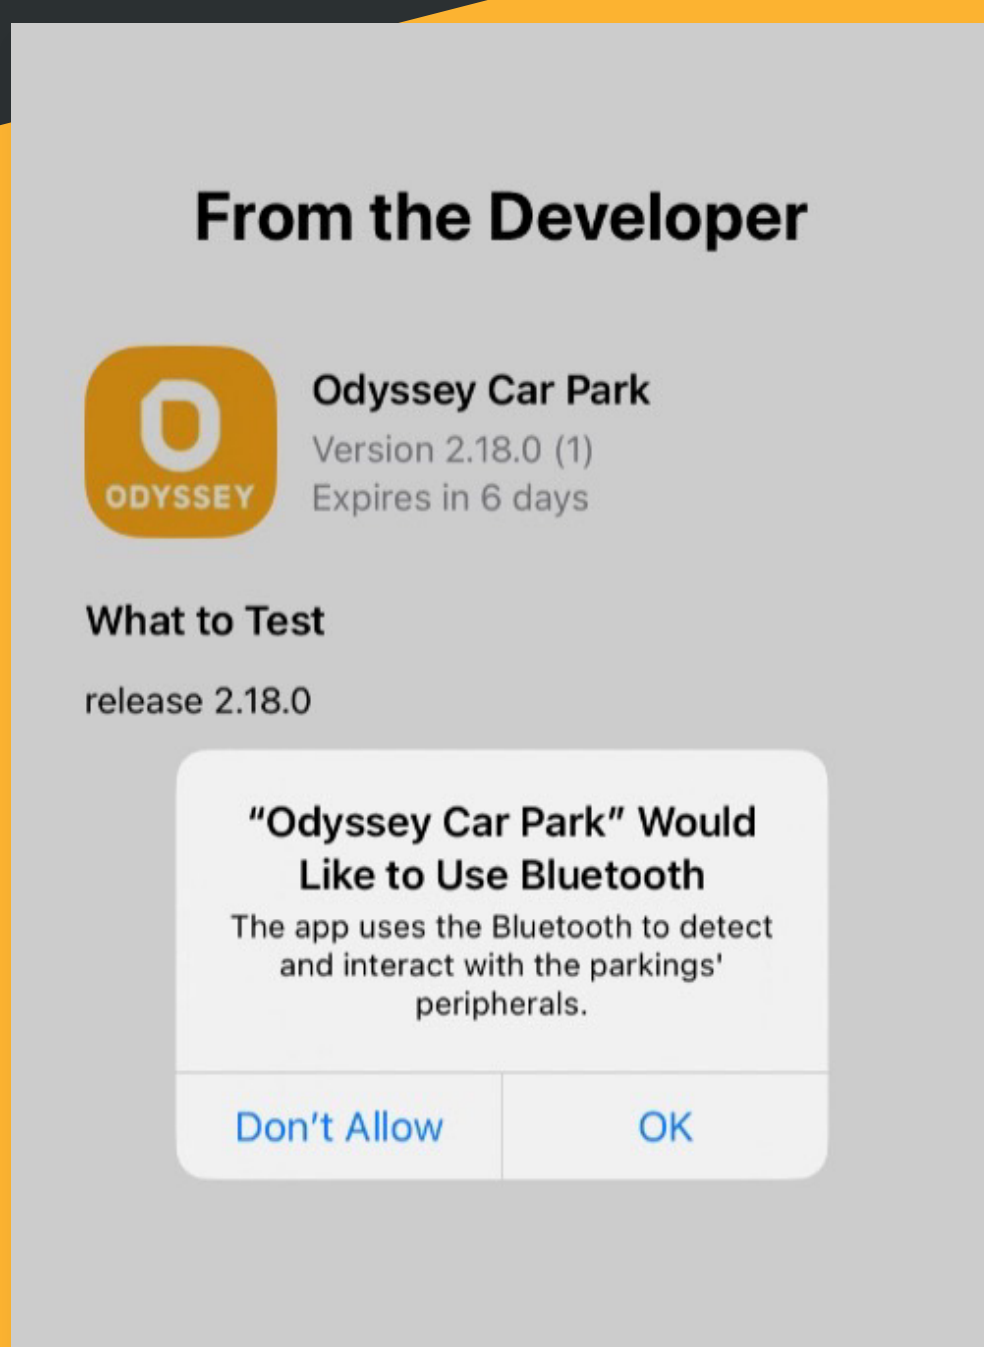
From the Developer

ODYSSEY

Odyssey Car Park
Version 2.18.0 (1)
Expires in 6 days

What to Test

release 2.18.0

“Odyssey Car Park” Would Like to Use Bluetooth

The app uses the Bluetooth to detect and interact with the parkings' peripherals.

Don’t Allow

OK